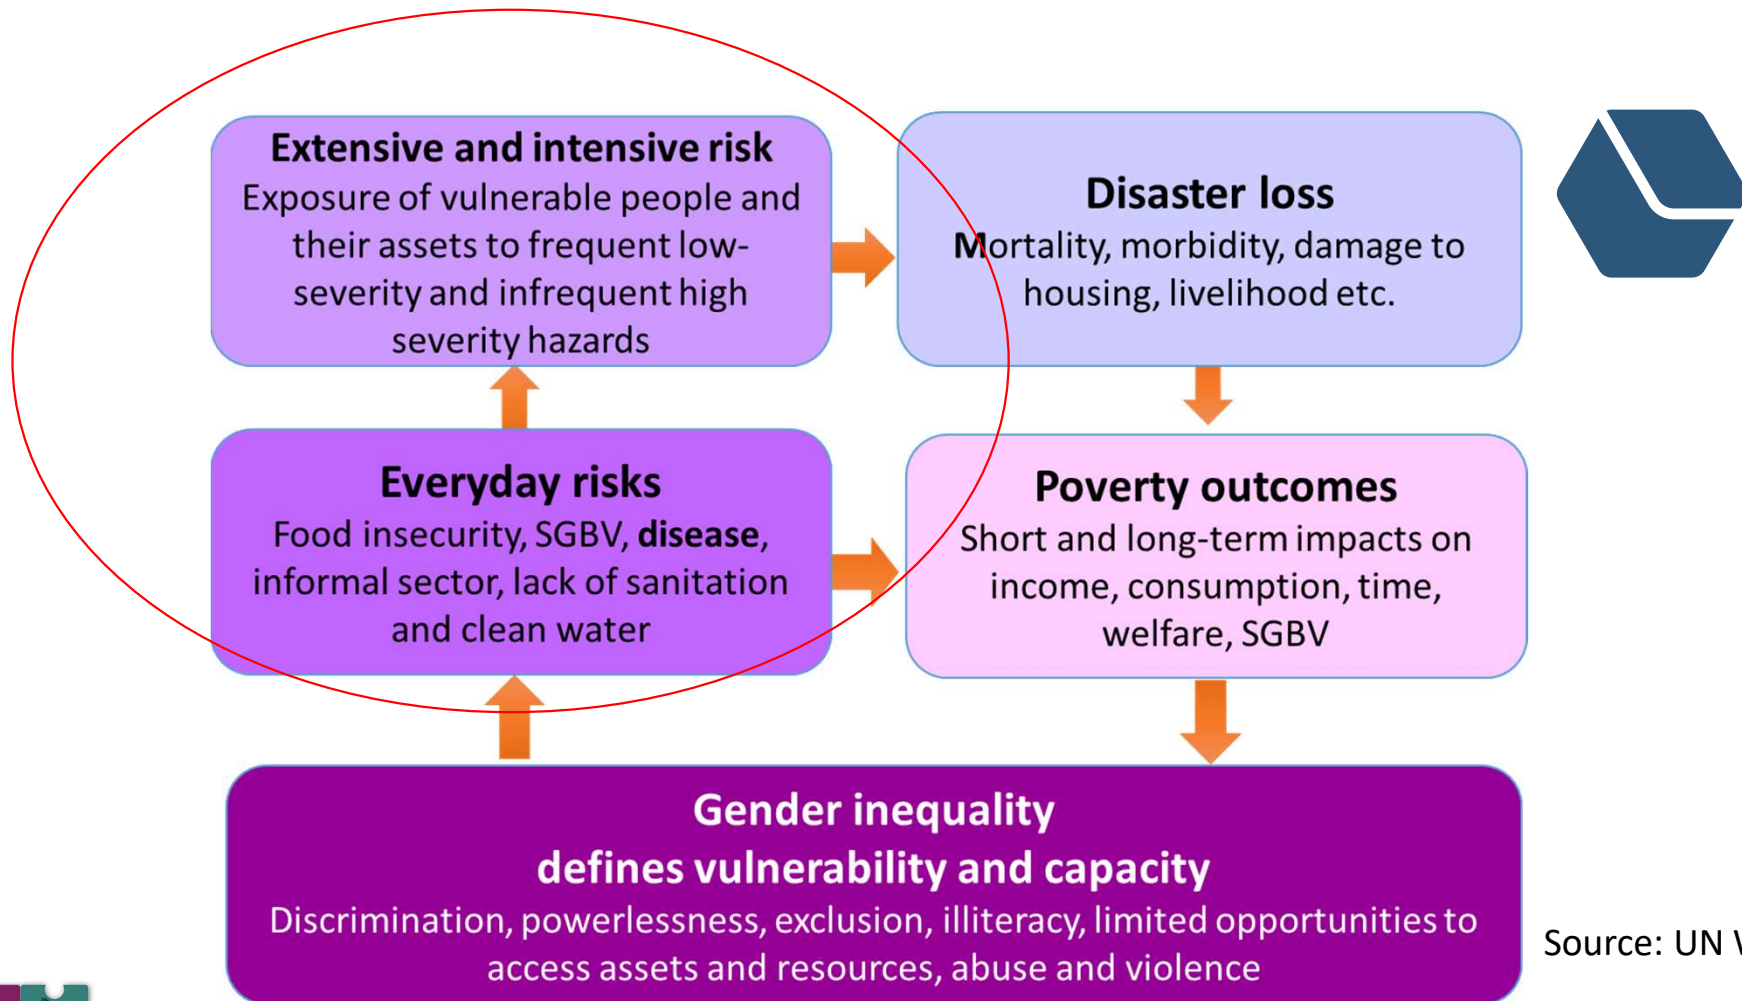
Extensive and intensive risk
Exposure of vulnerable people and their assets to frequent low-severity and infrequent high severity hazards

Disaster loss
Mortality, morbidity, damage to housing, livelihood etc.

Everyday risks
Food insecurity, SGBV, **disease**, informal sector, lack of sanitation and clean water

Poverty outcomes
Short and long-term impacts on income, consumption, time, welfare, SGBV

Gender inequality
defines vulnerability and capacity
Discrimination, powerlessness, exclusion, illiteracy, limited opportunities to access assets and resources, abuse and violence

Source: UN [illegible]